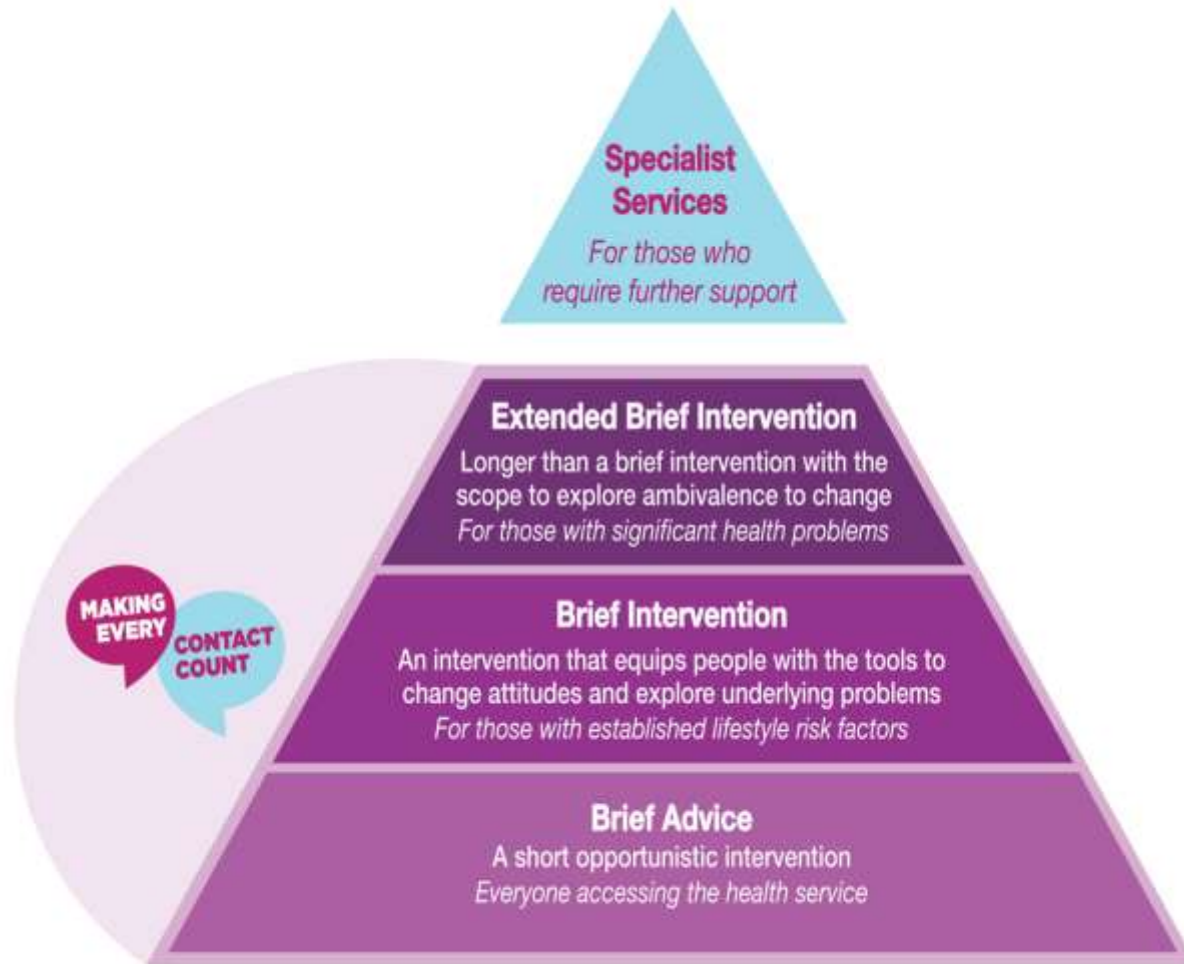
Specialist Services
For those who require further support

Extended Brief Intervention
Longer than a brief intervention with the scope to explore ambivalence to change
For those with significant health problems

MAKING EVERY CONTACT COUNT

Brief Intervention
An intervention that equips people with the tools to change attitudes and explore underlying problems
For those with established lifestyle risk factors

Brief Advice
A short opportunistic intervention
Everyone accessing the health service